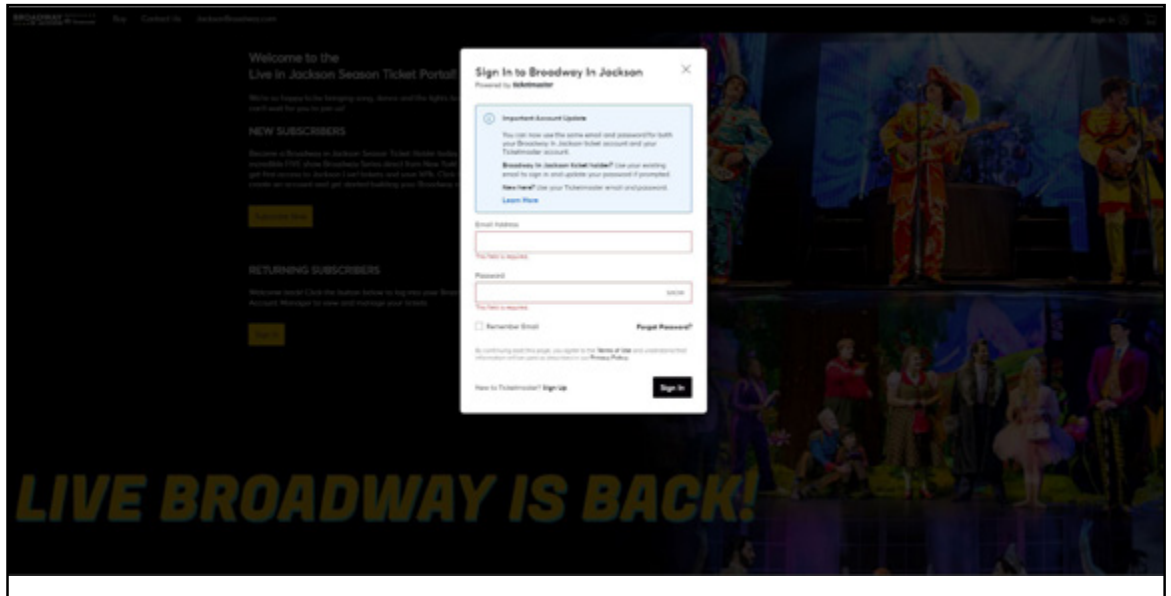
BROADWAY IN JACKSON  Buy  Contact Us  JacksonBroadway.com

Sign In

Welcome to the
Live in Jackson Season Ticket Portal!

NEW SUBSCRIBERS

Subscribe Now

RETURNING SUBSCRIBERS

Sign In

Sign In to Broadway In Jackson
Powered by ticketmaster

Important Account Update

You can now use the same email and password for both your Broadway In Jackson ticket account and your Ticketmaster account.

Broadway In Jackson ticket holder? Use your existing email to sign in and update your password if prompted.

New here? Use your Ticketmaster email and password.

Learn More

Email Address

This field is required.

Password

SHOW

This field is required.

Remember Email

Forgot Password?

By continuing past this page, you agree to the Terms of Use and understand that information will be used as described in our Privacy Policy.

New to Ticketmaster? Sign Up

Sign In

LIVE BROADWAY IS BACK!